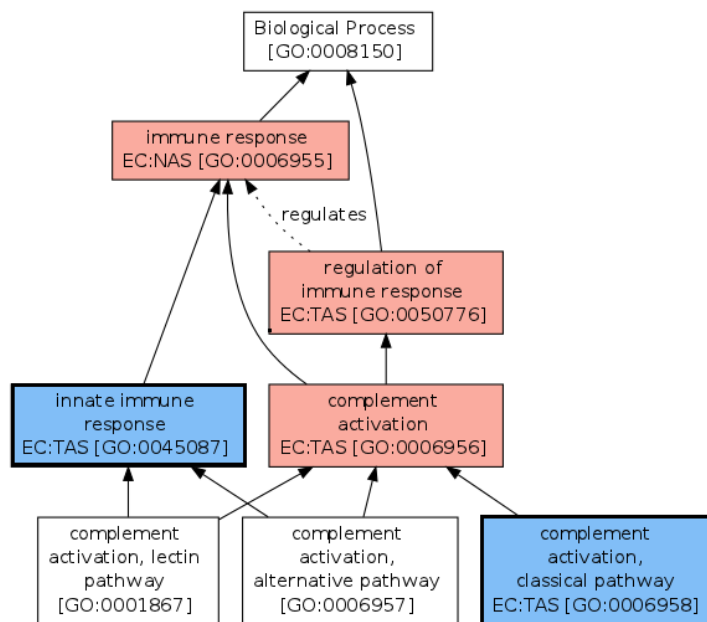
Biological Process
[GO:0008150]

immune response
EC:NAS [GO:0006955]

regulates

regulation of
immune response
EC:TAS [GO:0050776]

innate immune
response
EC:TAS [GO:0045087]

complement
activation
EC:TAS [GO:0006956]

complement
activation, lectin
pathway
[GO:0001867]

complement
activation,
alternative pathway
[GO:0006957]

complement
activation,
classical pathway
EC:TAS [GO:0006958]